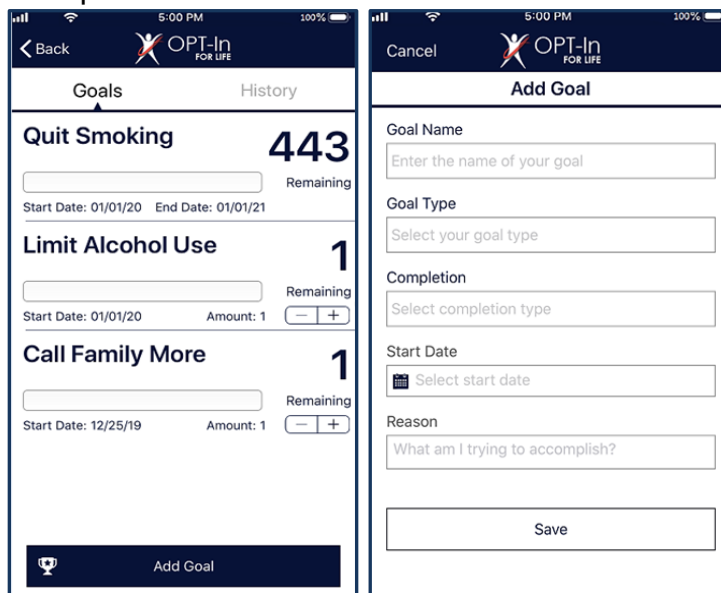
5:00 PM 100%
Back OPT-In FOR LIFE
Goals History
Quit Smoking 443
Remaining
Start Date: 01/01/20 End Date: 01/01/21
Limit Alcohol Use 1
Remaining
Start Date: 01/01/20 Amount: 1 − +
Call Family More 1
Remaining
Start Date: 12/25/19 Amount: 1 − +
Add Goal

5:00 PM 100%
Cancel OPT-In FOR LIFE
Add Goal
Goal Name
Enter the name of your goal
Goal Type
Select your goal type
Completion
Select completion type
Start Date
Select start date
Reason
What am I trying to accomplish?
Save